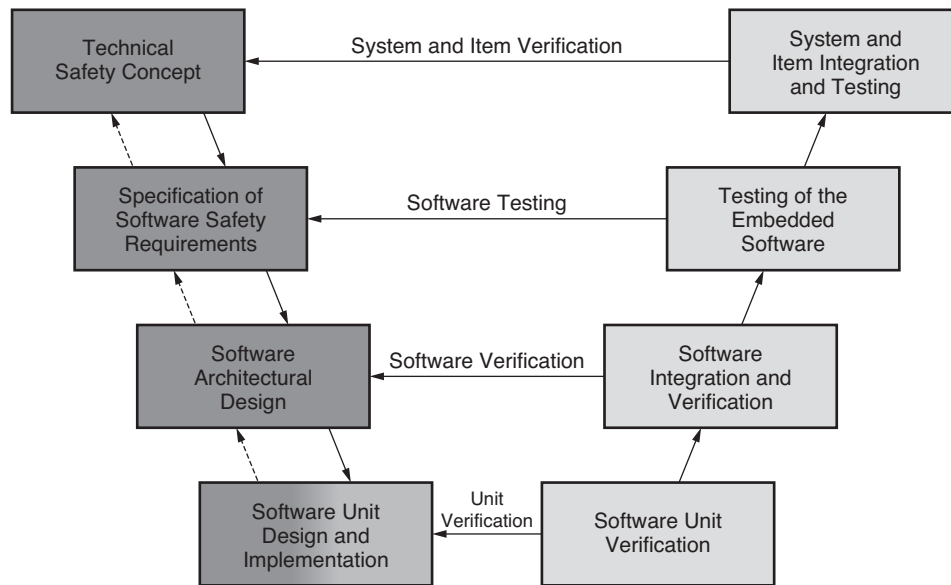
Technical Safety Concept

System and Item Verification

System and Item Integration and Testing

Specification of Software Safety Requirements

Software Testing

Testing of the Embedded Software

Software Architectural Design

Software Verification

Software Integration and Verification

Software Unit Design and Implementation

Unit Verification

Software Unit Verification